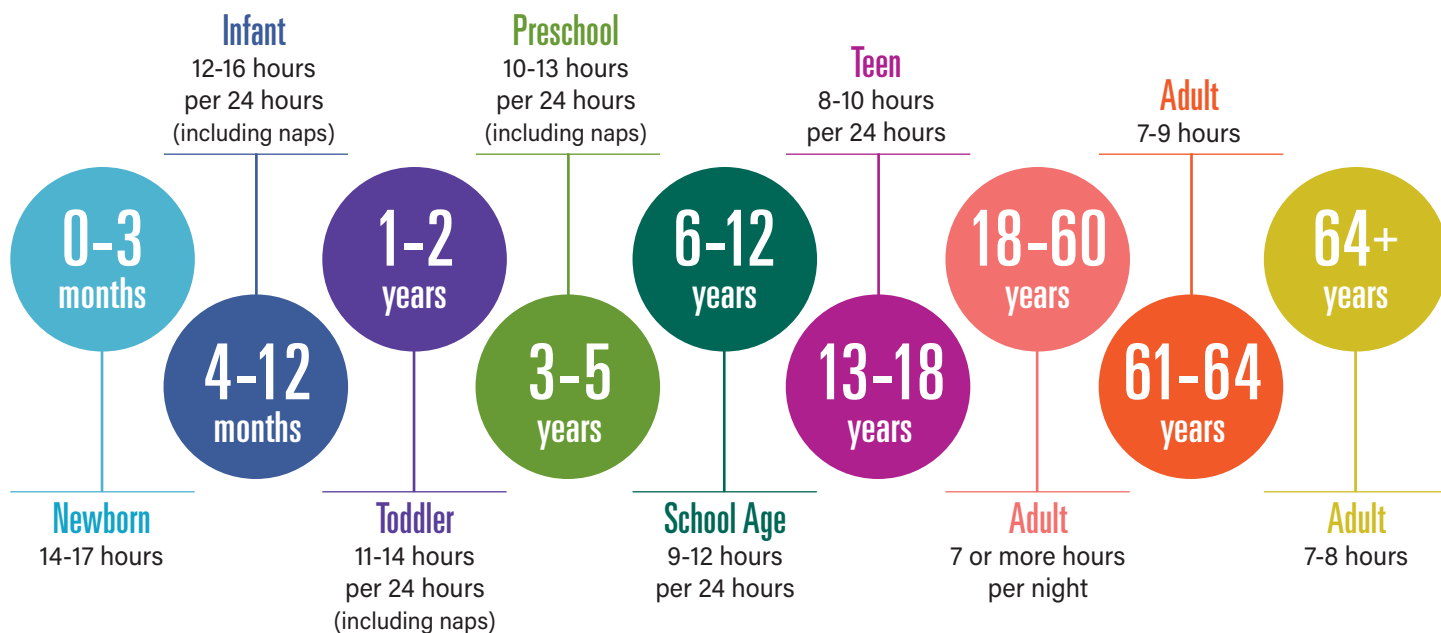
Infant
12-16 hours per 24 hours (including naps)

Preschool
10-13 hours per 24 hours (including naps)

Teen
8-10 hours per 24 hours

Adult
7-9 hours

0-3 months

4-12 months

1-2 years

3-5 years

6-12 years

13-18 years

18-60 years

61-64 years

64+ years

Newborn
14-17 hours

Toddler
11-14 hours per 24 hours (including naps)

School Age
9-12 hours per 24 hours

Adult
7 or more hours per night

Adult
7-8 hours